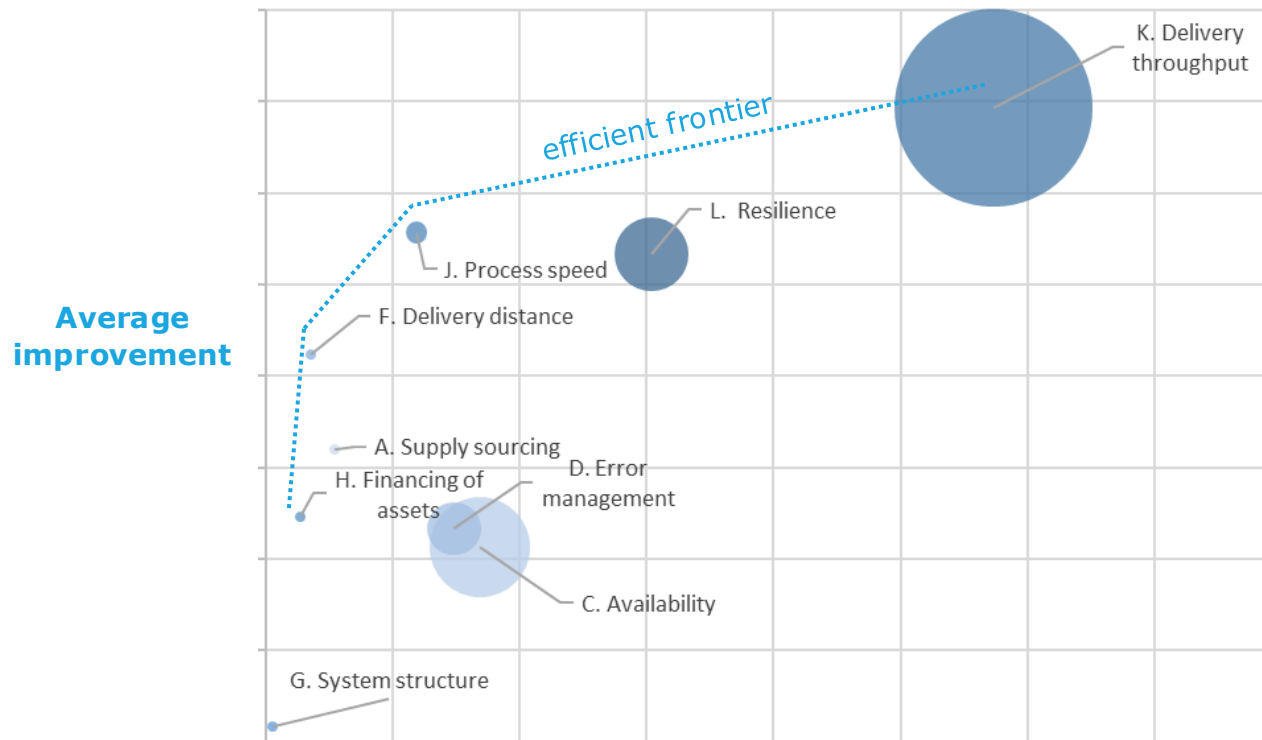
Average improvement

efficient frontier

K. Delivery throughput

L. Resilience

J. Process speed

F. Delivery distance

A. Supply sourcing

D. Error management

H. Financing of assets

C. Availability

G. System structure